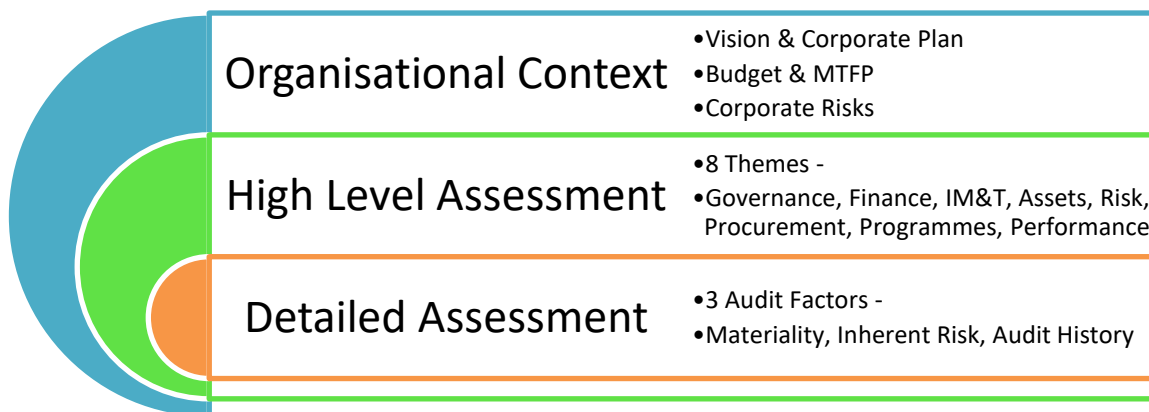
Organisational Context

•Vision & Corporate Plan
•Budget & MTFP
•Corporate Risks

High Level Assessment

•8 Themes -
•Governance, Finance, IM&T, Assets, Risk, Procurement, Programmes, Performance

Detailed Assessment

•3 Audit Factors -
•Materiality, Inherent Risk, Audit History